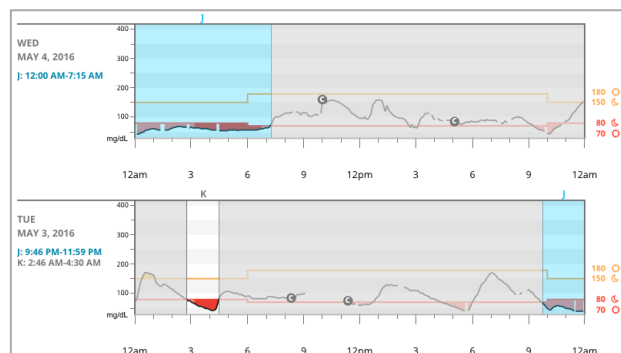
J

WED
MAY 4, 2016

J: 12:00 AM-7:15 AM

400
300
200
100
mg/dL

C
C

180
150
80
70

12am 3 6 9 12pm 3 6 9 12am

K

TUE
MAY 3, 2016

J: 9:46 PM-11:59 PM
K: 2:46 AM-4:30 AM

J

400
300
200
100
mg/dL

C
C

180
150
80
70

12am 3 6 9 12pm 3 6 9 12am